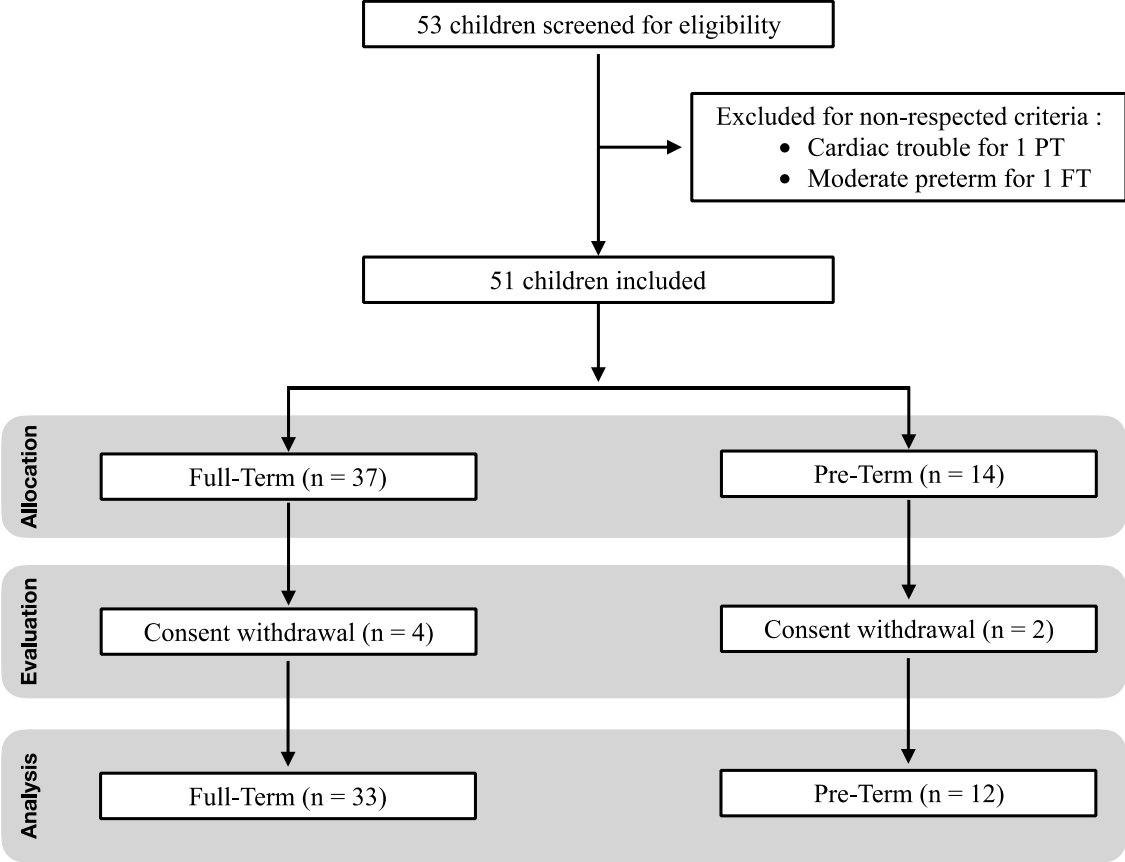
53 children screened for eligibility

Excluded for non-respected criteria :
- Cardiac trouble for 1 PT
- Moderate preterm for 1 FT

51 children included

Allocation

Full-Term (n = 37)

Pre-Term (n = 14)

Evaluation

Consent withdrawal (n = 4)

Consent withdrawal (n = 2)

Analysis

Full-Term (n = 33)

Pre-Term (n = 12)